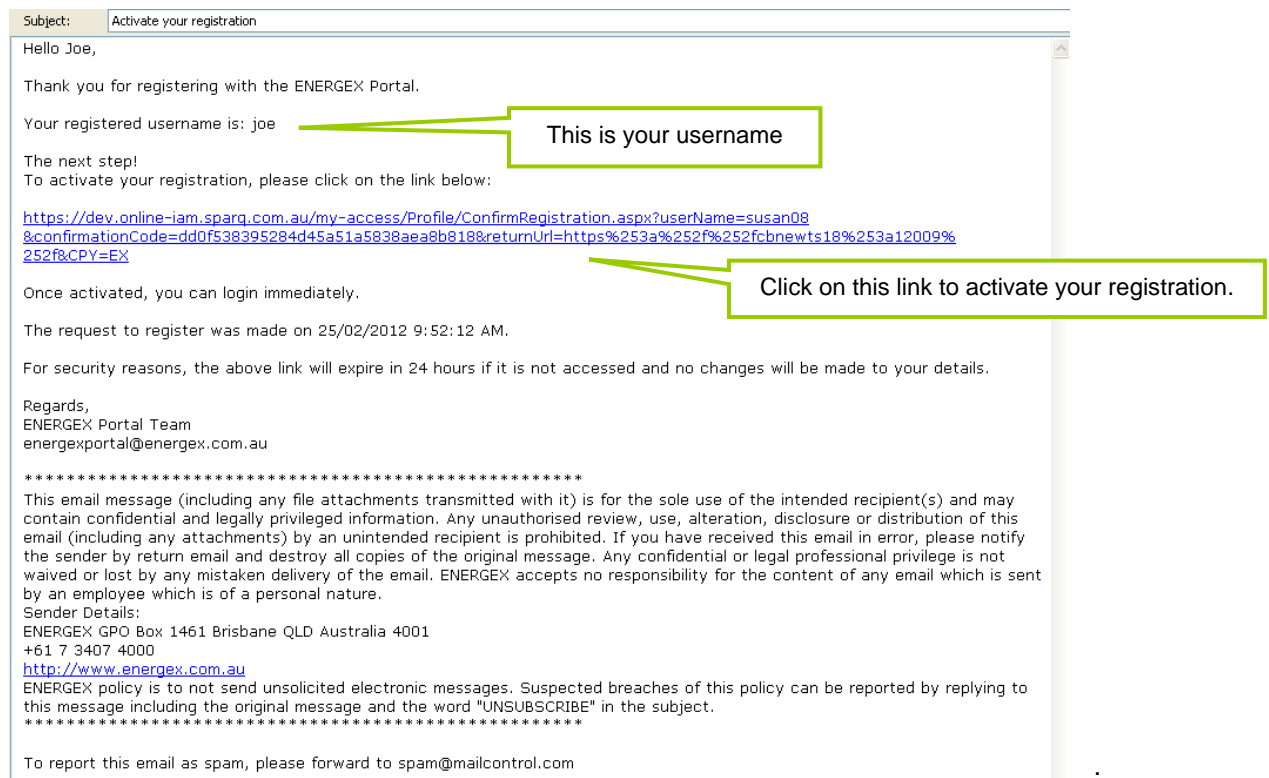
Subject: Activate your registration

Hello Joe,

Thank you for registering with the ENERGEX Portal.

Your registered username is: joe

This is your username

The next step!
To activate your registration, please click on the link below:

https://dev.online-iam.sparq.com.au/my-access/Profile/ConfirmRegistration.aspx?userName=susan08&confirmationCode=dd0f538395284d45a51a5838aea8b818&returnUrl=https%253a%252f%252fcbnewts18%253a12009%252f&CPY=EX

Click on this link to activate your registration.

Once activated, you can login immediately.

The request to register was made on 25/02/2012 9:52:12 AM.

For security reasons, the above link will expire in 24 hours if it is not accessed and no changes will be made to your details.

Regards,
ENERGEX Portal Team
energexportal@energex.com.au

*****************************************************
This email message (including any file attachments transmitted with it) is for the sole use of the intended recipient(s) and may contain confidential and legally privileged information. Any unauthorised review, use, alteration, disclosure or distribution of this email (including any attachments) by an unintended recipient is prohibited. If you have received this email in error, please notify the sender by return email and destroy all copies of the original message. Any confidential or legal professional privilege is not waived or lost by any mistaken delivery of the email. ENERGEX accepts no responsibility for the content of any email which is sent by an employee which is of a personal nature.
Sender Details:
ENERGEX GPO Box 1461 Brisbane QLD Australia 4001
+61 7 3407 4000
http://www.energex.com.au
ENERGEX policy is to not send unsolicited electronic messages. Suspected breaches of this policy can be reported by replying to this message including the original message and the word "UNSUBSCRIBE" in the subject.
*****************************************************

To report this email as spam, please forward to spam@mailcontrol.com